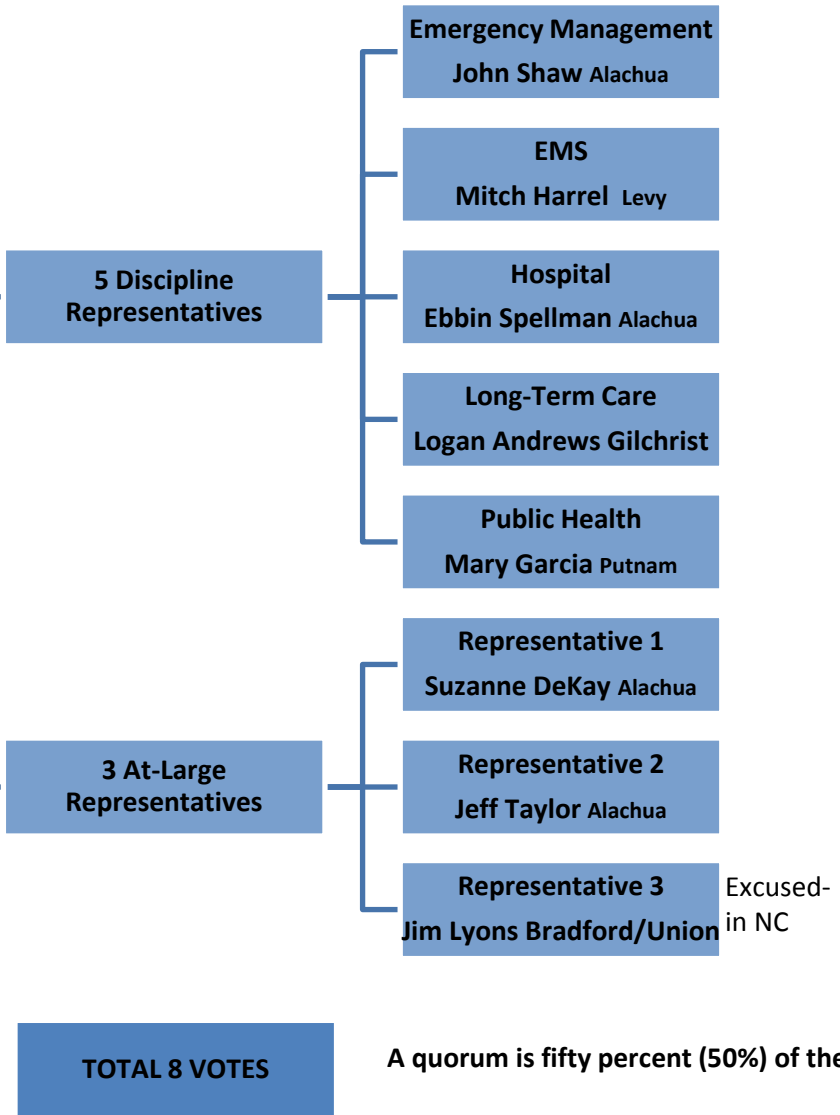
5 Discipline Representatives

Emergency Management
John Shaw Alachua

EMS
Mitch Harrel Levy

Hospital
Ebbin Spellman Alachua

Long-Term Care
Logan Andrews Gilchrist

Public Health
Mary Garcia Putnam

3 At-Large Representatives

Representative 1
Suzanne DeKay Alachua

Representative 2
Jeff Taylor Alachua

Representative 3
Jim Lyons Bradford/Union

Excused- in NC

TOTAL 8 VOTES

A quorum is fifty percent (50%) of the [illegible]